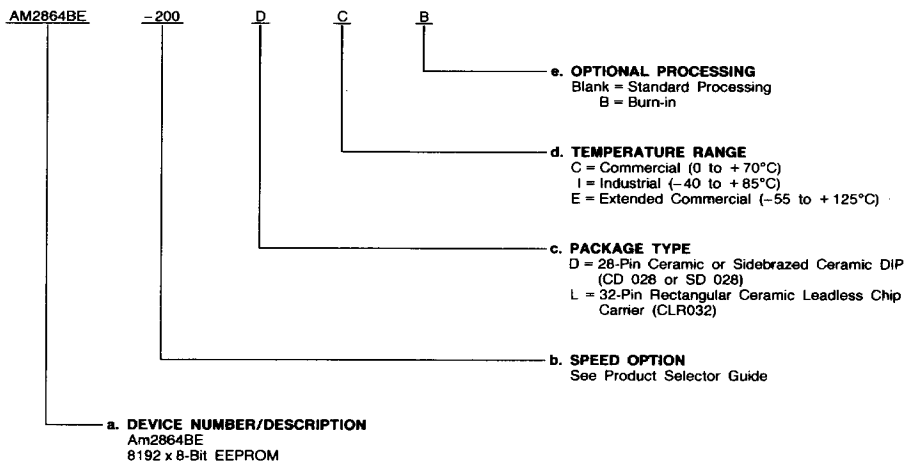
AM2864BE -200 D C B

e. OPTIONAL PROCESSING
Blank = Standard Processing
B = Burn-in

d. TEMPERATURE RANGE
C = Commercial (0 to +70°C)
I = Industrial (−40 to +85°C)
E = Extended Commercial (−55 to +125°C)

c. PACKAGE TYPE
D = 28-Pin Ceramic or Sidebrazed Ceramic DIP (CD 028 or SD 028)
L = 32-Pin Rectangular Ceramic Leadless Chip Carrier (CLR032)

b. SPEED OPTION
See Product Selector Guide

a. DEVICE NUMBER/DESCRIPTION
Am2864BE
8192 x 8-Bit EEPROM